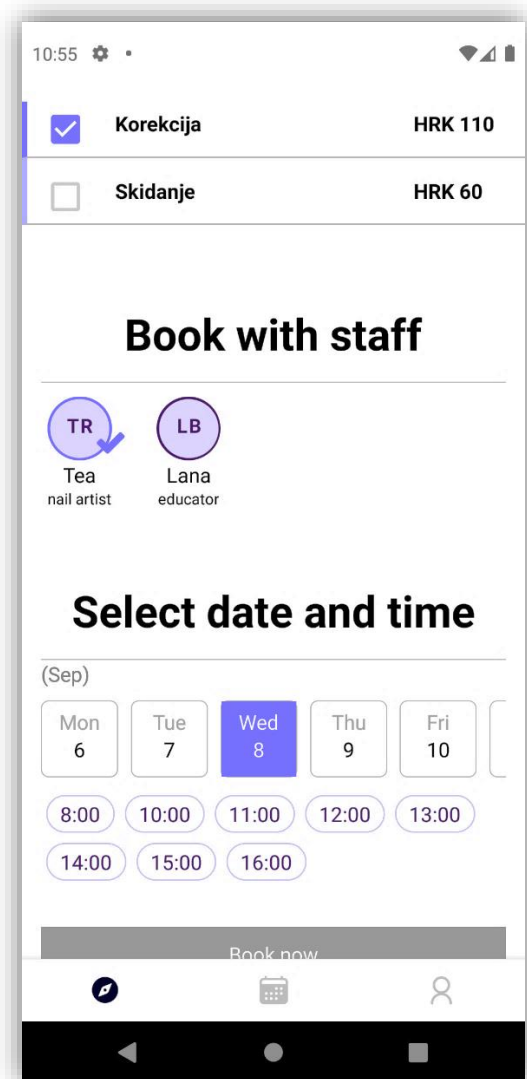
10:55

Korekcija HRK 110

Skidanje HRK 60

Book with staff

TR
Tea
nail artist

LB
Lana
educator

Select date and time

(Sep)

Mon 6
Tue 7
Wed 8
Thu 9
Fri 10

8:00 10:00 11:00 12:00 13:00
14:00 15:00 16:00

Book now